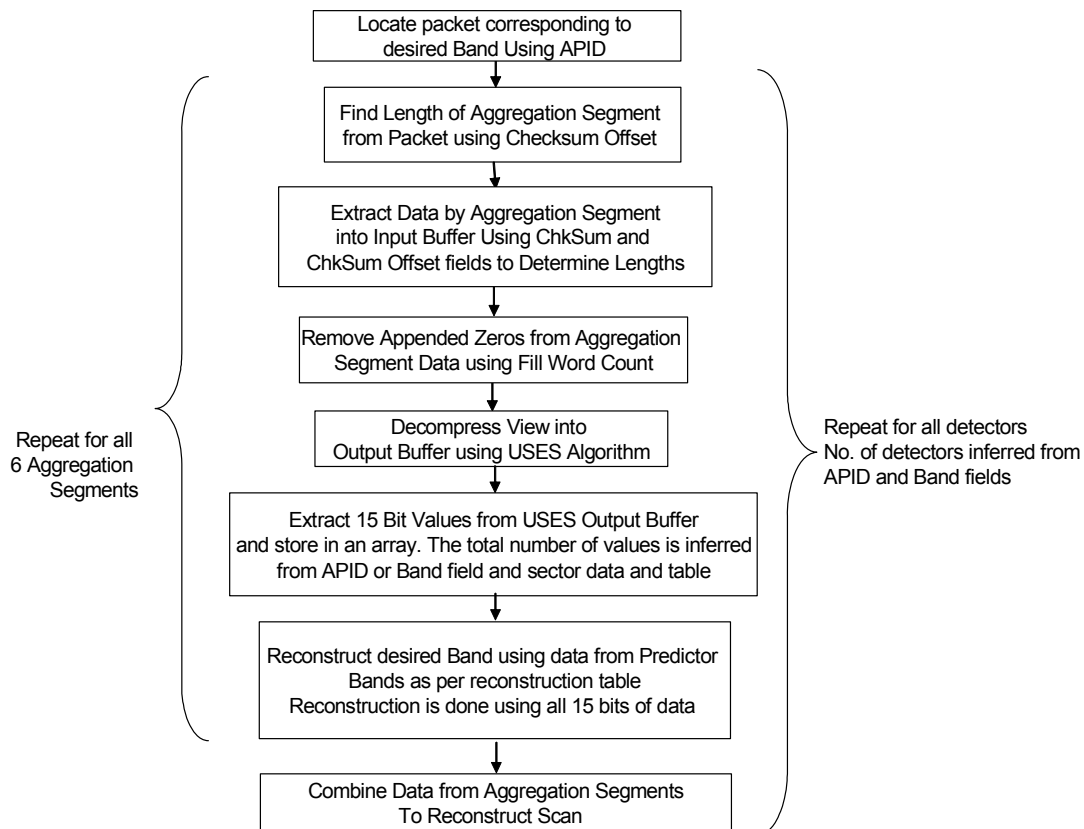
Locate packet corresponding to desired Band Using APID

Find Length of Aggregation Segment from Packet using Checksum Offset

Extract Data by Aggregation Segment into Input Buffer Using ChkSum and ChkSum Offset fields to Determine Lengths

Remove Appended Zeros from Aggregation Segment Data using Fill Word Count

Decompress View into Output Buffer using USES Algorithm

Repeat for all 6 Aggregation Segments

Repeat for all detectors No. of detectors inferred from APID and Band fields

Extract 15 Bit Values from USES Output Buffer and store in an array. The total number of values is inferred from APID or Band field and sector data and table

Reconstruct desired Band using data from Predictor Bands as per reconstruction table Reconstruction is done using all 15 bits of data

Combine Data from Aggregation Segments To Reconstruct Scan